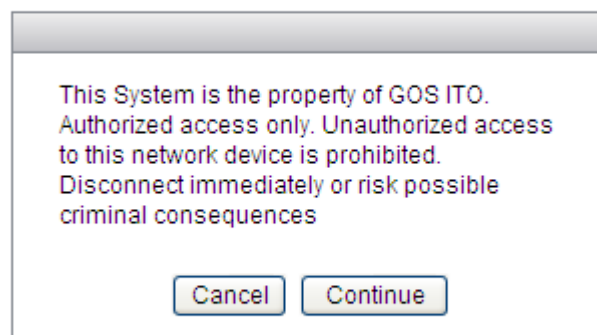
This System is the property of GOS ITO. Authorized access only. Unauthorized access to this network device is prohibited. Disconnect immediately or risk possible criminal consequences

Cancel Continue